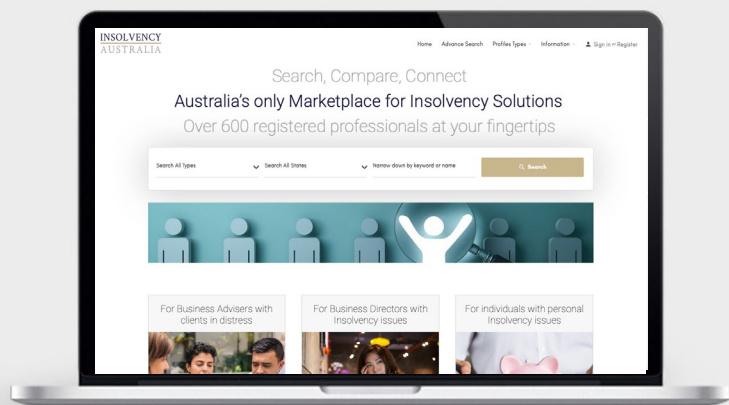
INSOLVENCY
AUSTRALIA

Home Advance Search Profiles Types Information Sign in / Register

Search, Compare, Connect
Australia's only Marketplace for Insolvency Solutions
Over 600 registered professionals at your fingertips

Search All Types
Search All States
Narrow down by keyword or name
Search

For Business Advisers with clients in distress
For Business Directors with Insolvency issues
For individuals with personal Insolvency issues